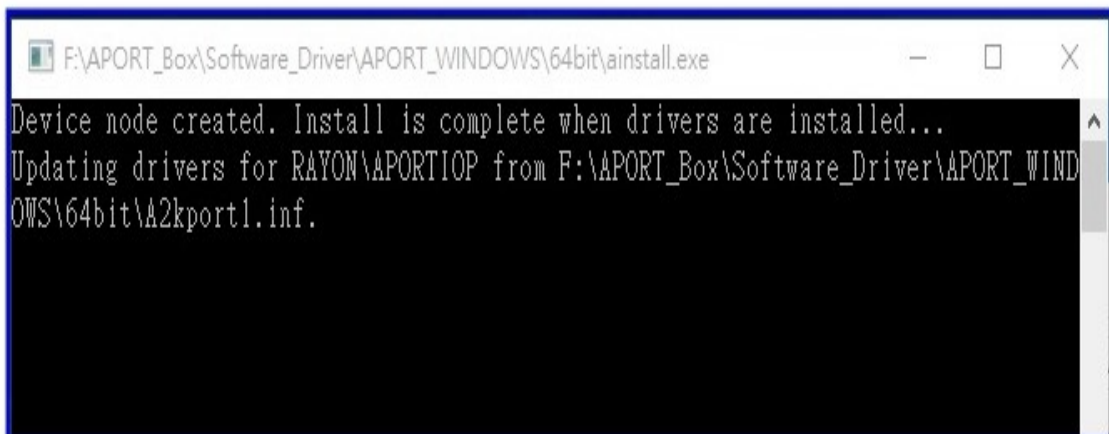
F:\APORT_Box\Software_Driver\APORT_WINDOWS\64bit\ainstall.exe

Device node created. Install is complete when drivers are installed...
Updating drivers for RAYON\APORTIOP from F:\APORT_Box\Software_Driver\APORT_WINDOWS\64bit\A2kport1.inf.